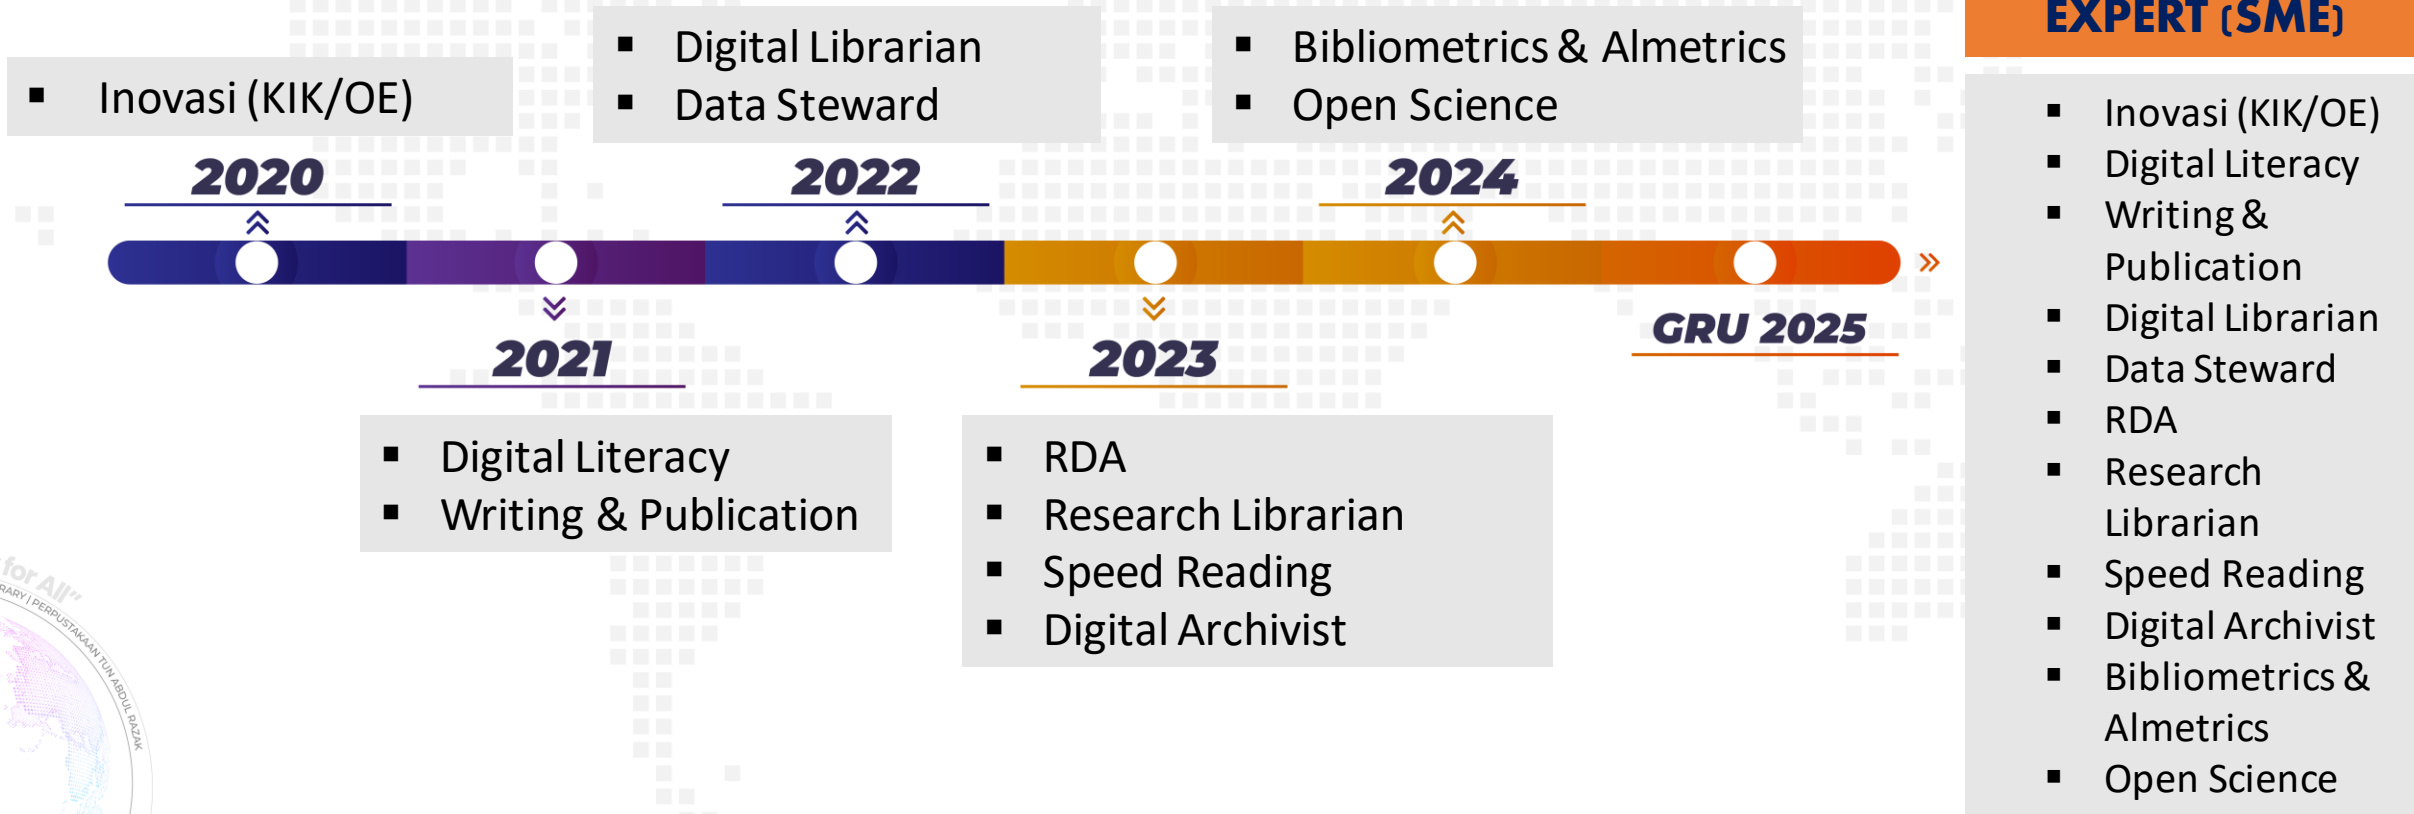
- Inovasi (KIK/OE)

- Digital Librarian
- Data Steward

- Bibliometrics & Almetrics
- Open Science

EXPERT (SME)

- Inovasi (KIK/OE)
- Digital Literacy
- Writing & Publication
- Digital Librarian
- Data Steward
- RDA
- Research Librarian
- Speed Reading
- Digital Archivist
- Bibliometrics & Almetrics
- Open Science

2020

2022

2024

2021

2023

GRU 2025

- Digital Literacy
- Writing & Publication

- RDA
- Research Librarian
- Speed Reading
- Digital Archivist

for All"
RARY / PERPUSTAKAAN TUN ABDUL RAZAK